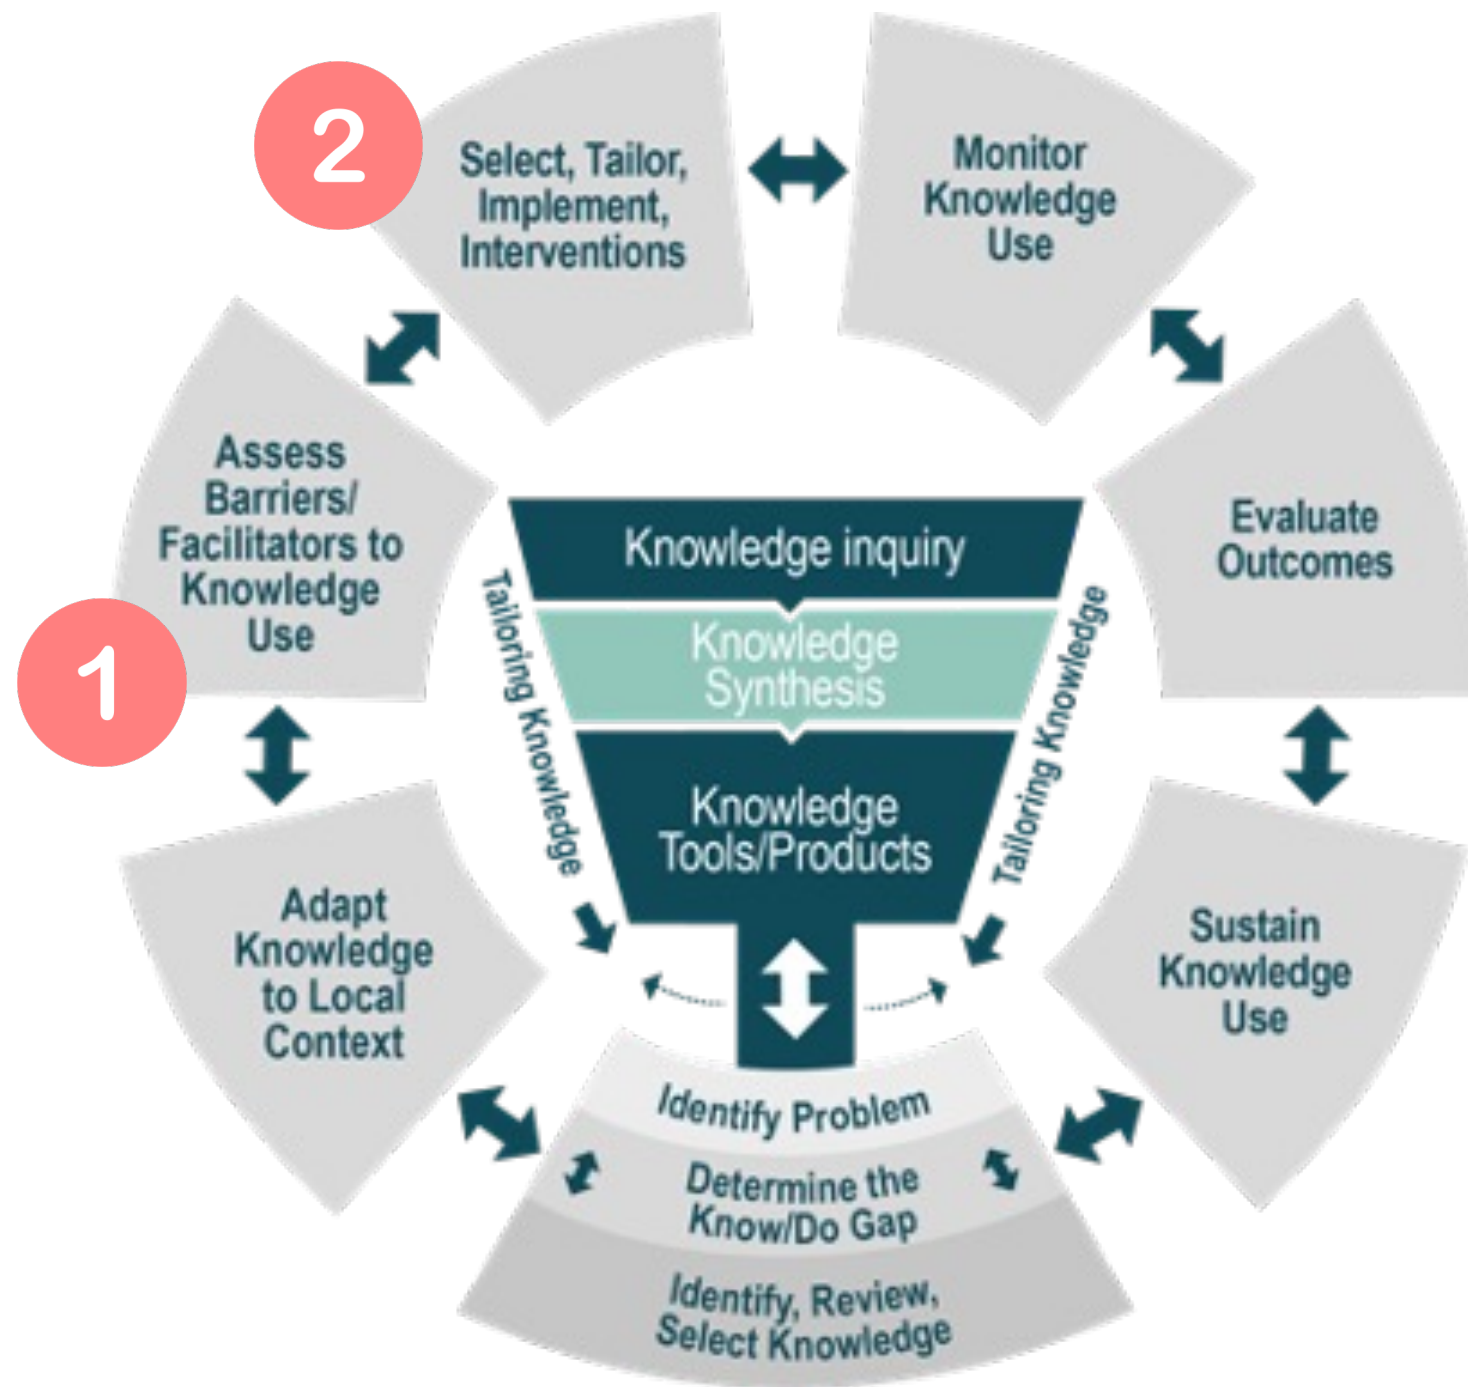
2

Select, Tailor, Implement, Interventions

Monitor Knowledge Use

Assess Barriers/ Facilitators to Knowledge Use

1

Evaluate Outcomes

Knowledge inquiry

Knowledge Synthesis

Knowledge Tools/Products

Tailoring Knowledge

Tailoring Knowledge

Adapt Knowledge to Local Context

Sustain Knowledge Use

Identify Problem

Determine the Know/Do Gap

Identify, Review, Select Knowledge